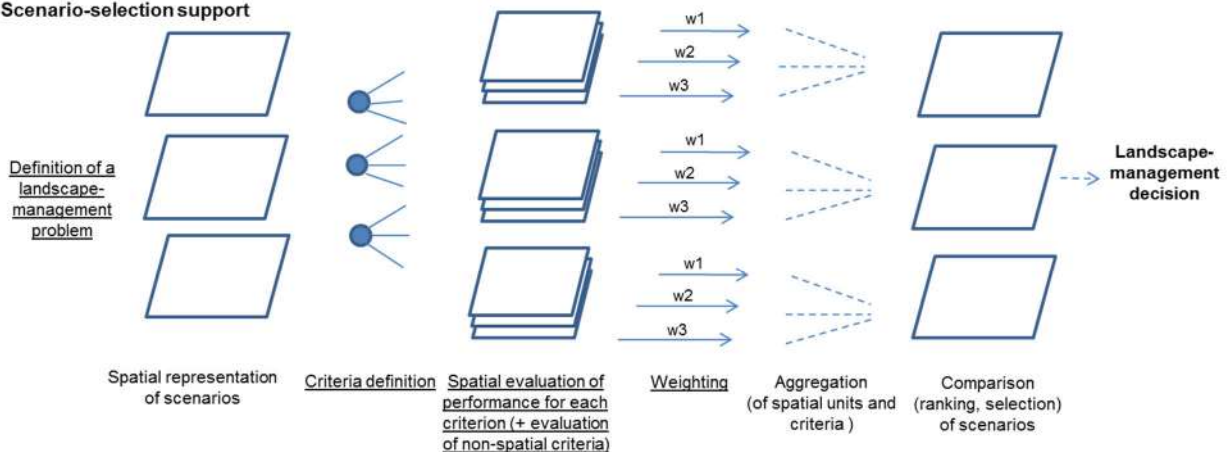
Scenario-selection support

Definition of a landscape-management problem

w1
w2
w3
w1
w2
w3
w1
w2
w3

Landscape-management decision

Spatial representation of scenarios

Criteria definition

Spatial evaluation of performance for each criterion (+ evaluation of non-spatial criteria)

Weighting

Aggregation (of spatial units and criteria )

Comparison (ranking, selection) of scenarios